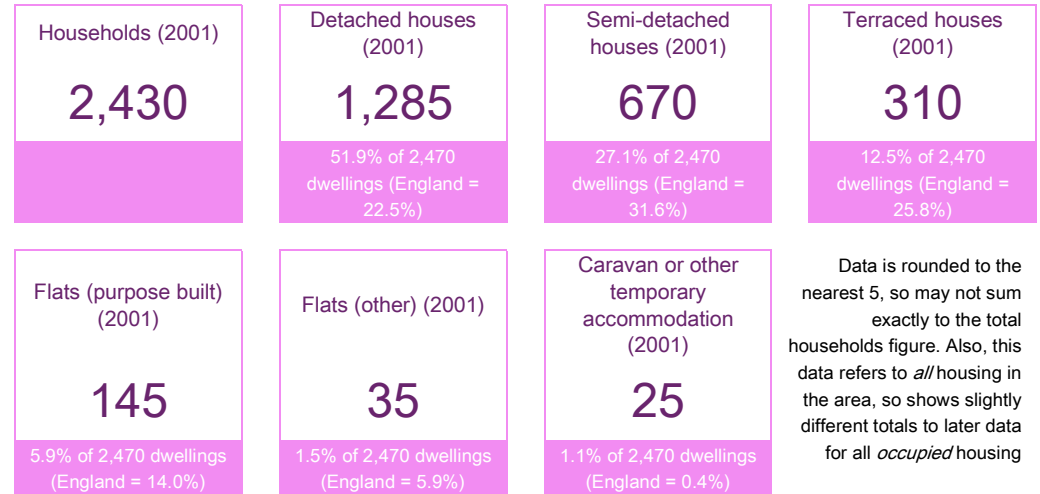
Households (2001)

2,430

Detached houses (2001)

1,285

51.9% of 2,470 dwellings (England = 22.5%)

Semi-detached houses (2001)

670

27.1% of 2,470 dwellings (England = 31.6%)

Terraced houses (2001)

310

12.5% of 2,470 dwellings (England = 25.8%)

Flats (purpose built) (2001)

145

5.9% of 2,470 dwellings (England = 14.0%)

Flats (other) (2001)

35

1.5% of 2,470 dwellings (England = 5.9%)

Caravan or other temporary accommodation (2001)

25

1.1% of 2,470 dwellings (England = 0.4%)

Data is rounded to the nearest 5, so may not sum exactly to the total households figure. Also, this data refers to *all* housing in the area, so shows slightly different totals to later data for all *occupied* housing